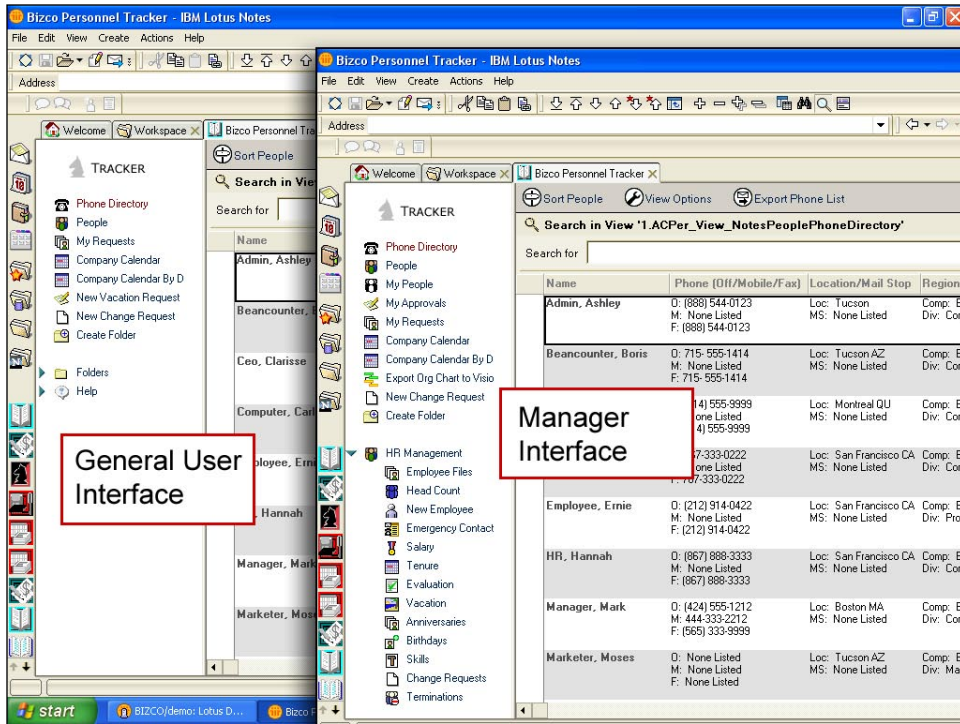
Bizco Personnel Tracker - IBM Lotus Notes

File Edit View Create Actions Help

Address

Welcome | Workspace | Bizco Personnel Tra

TRACKER

Phone Directory
People
My Requests
Company Calendar
Company Calendar By D
New Vacation Request
New Change Request
Create Folder

Folders
Help

Sort People

Search in Vie

Search for

Name
Admin, Ashley
Beancounter,
Ceo, Clarisse
Computer, Car
ployee, Erni
Hannah
Manager, Mark
Marketer, Mos

General User Interface

start | BIZCO/demo: Lotus D... | Bizco P

Bizco Personnel Tracker - IBM Lotus Notes

File Edit View Create Actions Help

Address

Welcome | Workspace | Bizco Personnel Tracker

TRACKER

Phone Directory
People
My People
My Approvals
My Requests
Company Calendar
Company Calendar By D
Export Org Chart to Visio
New Change Request
Create Folder

HR Management
Employee Files
Head Count
New Employee
Emergency Contact
Salary
Tenure
Evaluation
Vacation
Anniversaries
Birthdays
Skills
Change Requests
Terminations

Sort People | View Options | Export Phone List

Search in View '1.ACPer_View_NotesPeoplePhoneDirectory'

Search for

| Name | Phone (Off/Mobile/Fax) | Location/Mail Stop | Region |
|---|---|---|---|
| Admin, Ashley | O: (888) 544-0123 M: None Listed F: (888) 544-0123 | Loc: Tucson MS: None Listed | Comp: B Div: Co |
| Beancounter, Boris | O: 715- 555-1414 M: None Listed F: 715- 555-1414 | Loc: Tucson AZ MS: None Listed | Comp: B Div: Co |
| | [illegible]14) 555-9999 M: None Listed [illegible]4) 555-9999 | Loc: Montreal QU MS: None Listed | Comp: B Div: Co |
| | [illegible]7-333-0222 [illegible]one Listed F: 7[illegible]7-333-0222 | Loc: San Francisco CA MS: None Listed | Comp: B Div: Co |
| Employee, Ernie | O: (212) 914-0422 M: None Listed F: (212) 914-0422 | Loc: San Francisco CA MS: None Listed | Comp: B Div: Pro |
| HR, Hannah | O: (867) 888-3333 M: None Listed F: (867) 888-3333 | Loc: San Francisco CA MS: None Listed | Comp: B Div: Co |
| Manager, Mark | O: (424) 555-1212 M: 444-333-2212 F: (565) 333-9999 | Loc: Boston MA MS: None Listed | Comp: B Div: Co |
| Marketer, Moses | O: None Listed M: None Listed F: None Listed | Loc: Tucson AZ MS: None Listed | Comp: B Div: Ma |

Manager Interface